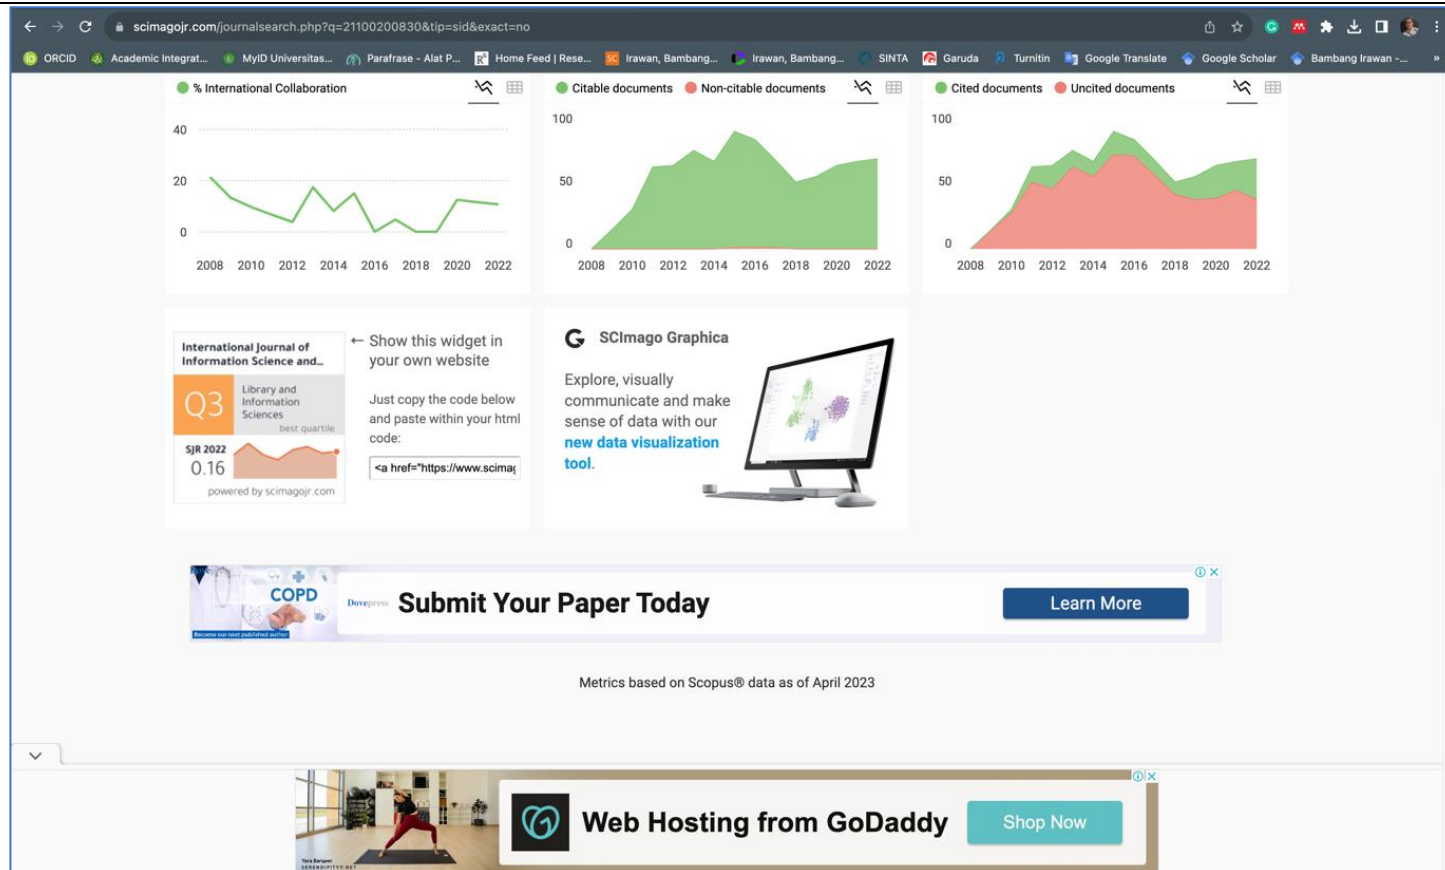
scimagojr.com/journalsearch.php?q=21100200830&tip=sid&exact=no

ORCID Academic Integrat... MyID Universitas... Parafrase - Alat P... Home Feed | Rese... Irawan, Bambang... Irawan, Bambang... SINTA Garuda Turnitin Google Translate Google Scholar Bambang Irawan -...

% International Collaboration

40
20
0
2008 2010 2012 2014 2016 2018 2020 2022

Citable documents Non-citable documents

100
50
0
2008 2010 2012 2014 2016 2018 2020 2022

Cited documents Uncited documents

100
50
0
2008 2010 2012 2014 2016 2018 2020 2022

International Journal of Information Science and...
Q3 Library and Information Sciences best quartile
SJR 2022 0.16
powered by scimagojr.com

← Show this widget in your own website

Just copy the code below and paste within your html code:

<a href="https://www.scimag

SCImago Graphica

Explore, visually communicate and make sense of data with our new data visualization tool.

COPD
Become our next published author
Dovepress
Submit Your Paper Today
Learn More

Metrics based on Scopus® data as of April 2023

Web Hosting from GoDaddy
Shop Now